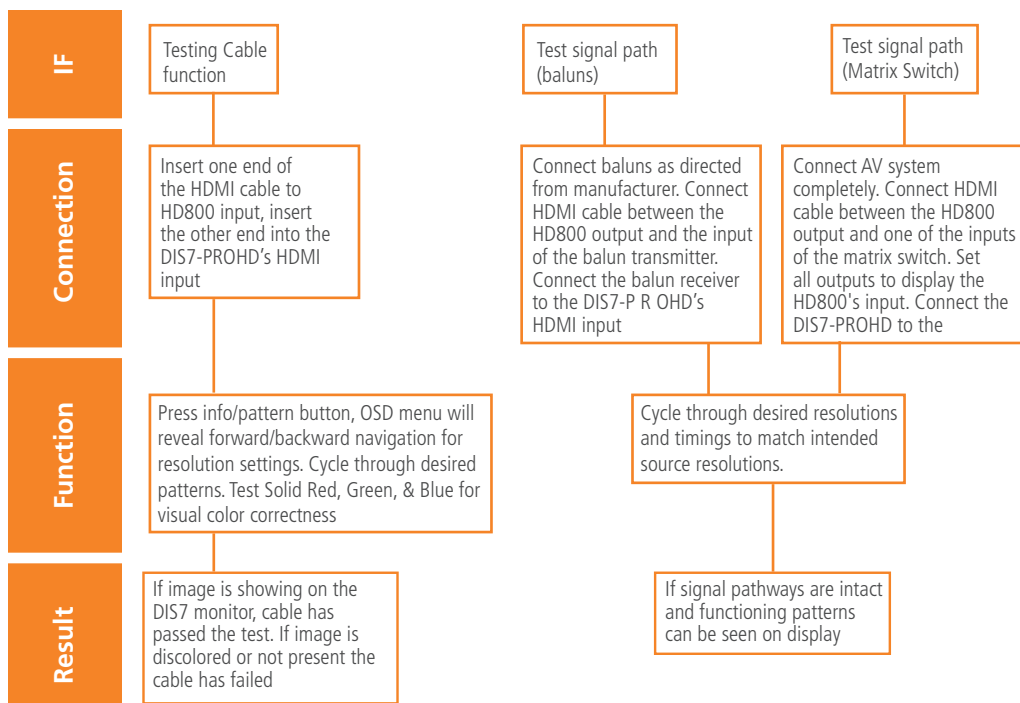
IF

Testing Cable function

Test signal path (baluns)

Test signal path (Matrix Switch)

Connection

Insert one end of the HDMI cable to HD800 input, insert the other end into the DIS7-PROHD’s HDMI input

Connect baluns as directed from manufacturer. Connect HDMI cable between the HD800 output and the input of the balun transmitter. Connect the balun receiver to the DIS7-P R OHD’s HDMI input

Connect AV system completely. Connect HDMI cable between the HD800 output and one of the inputs of the matrix switch. Set all outputs to display the HD800's input. Connect the DIS7-PROHD to the

Function

Press info/pattern button, OSD menu will reveal forward/backward navigation for resolution settings. Cycle through desired patterns. Test Solid Red, Green, & Blue for visual color correctness

Cycle through desired resolutions and timings to match intended source resolutions.

Result

If image is showing on the DIS7 monitor, cable has passed the test. If image is discolored or not present the cable has failed

If signal pathways are intact and functioning patterns can be seen on display